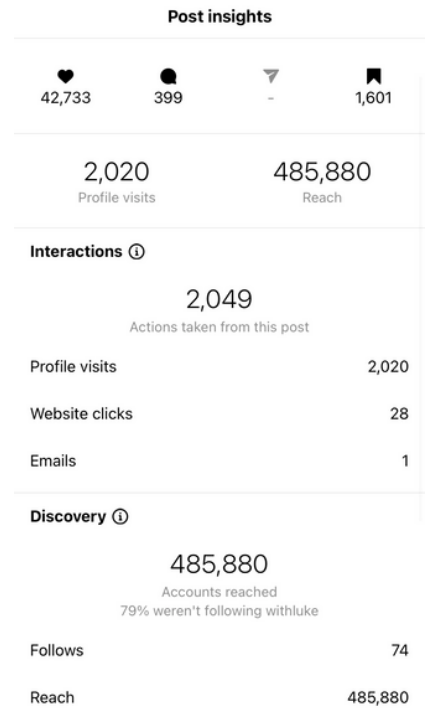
Post insights

42,733
399
-
1,601

2,020
Profile visits

485,880
Reach

Interactions ⓘ

2,049
Actions taken from this post

Profile visits 2,020

Website clicks 28

Emails 1

Discovery ⓘ

485,880
Accounts reached
79% weren't following withluke

Follows 74

Reach 485,880